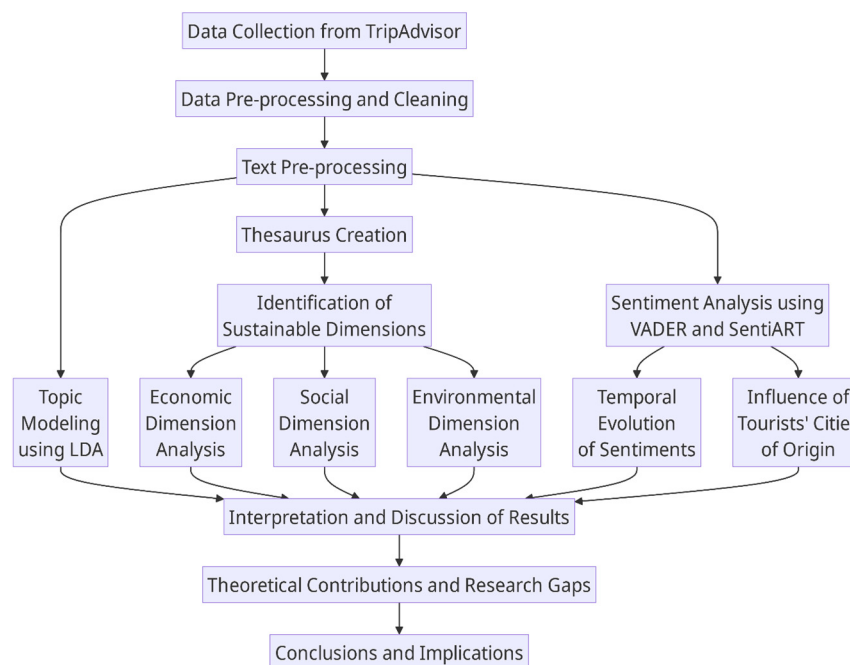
Data Collection from TripAdvisor

Data Pre-processing and Cleaning

Text Pre-processing

Thesaurus Creation

Identification of Sustainable Dimensions

Sentiment Analysis using VADER and SentiART

Topic Modeling using LDA

Economic Dimension Analysis

Social Dimension Analysis

Environmental Dimension Analysis

Temporal Evolution of Sentiments

Influence of Tourists' Citie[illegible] of Origin

Interpretation and Discussion of Results

Theoretical Contributions and Research Gaps

Conclusions and Implications